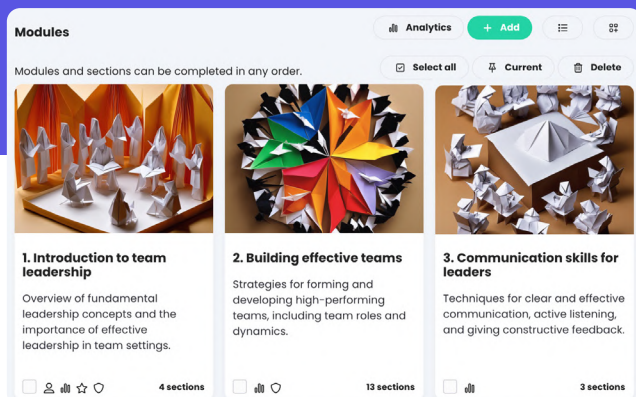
Modules

Analytics
+ Add

Modules and sections can be completed in any order.

Select all
Current
Delete

1. Introduction to team leadership

Overview of fundamental leadership concepts and the importance of effective leadership in team settings.

4 sections

2. Building effective teams

Strategies for forming and developing high-performing teams, including team roles and dynamics.

13 sections

3. Communication skills for leaders

Techniques for clear and effective communication, active listening, and giving constructive feedback.

3 sections